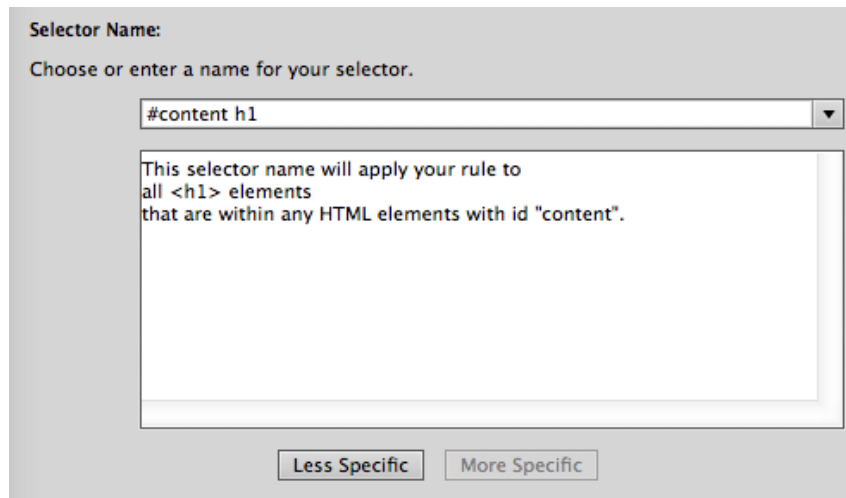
Selector Name:

Choose or enter a name for your selector.

#content h1

This selector name will apply your rule to
all <h1> elements
that are within any HTML elements with id "content".

Less Specific

More Specific